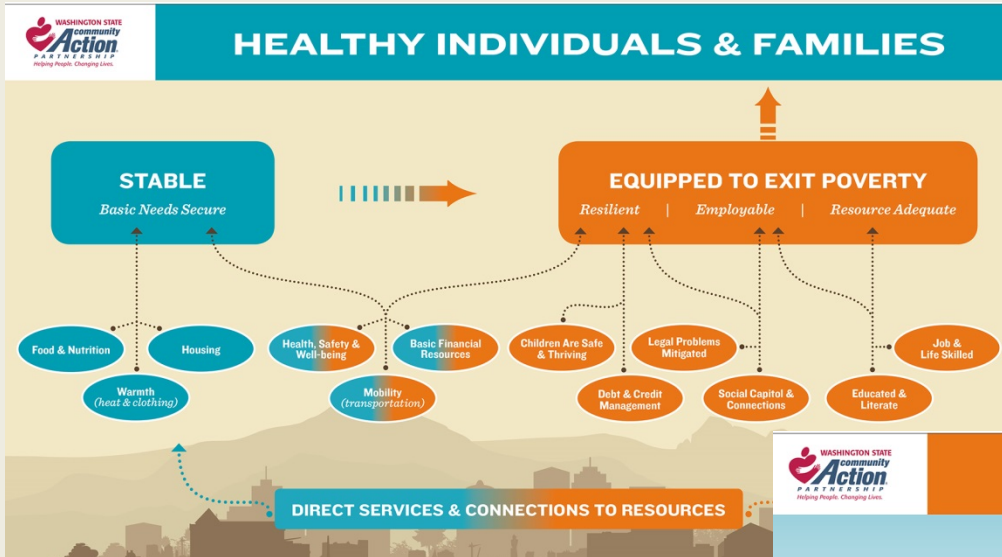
WASHINGTON STATE community Action PARTNERSHIP Helping People. Changing Lives.

HEALTHY INDIVIDUALS & FAMILIES

STABLE
Basic Needs Secure

EQUIPPED TO EXIT POVERTY
Resilient | Employable | Resource Adequate

Food & Nutrition

Housing

Warmth (heat & clothing)

Health, Safety & Well-being

Basic Financial Resources

Mobility (transportation)

Children Are Safe & Thriving

Legal Problems Mitigated

Debt & Credit Management

Social Capital & Connections

Educated & Literate

Job & Life Skilled

DIRECT SERVICES & CONNECTIONS TO RESOURCES

WASHINGTON STATE community Action PARTNERSHIP Helping People. Changing Lives.